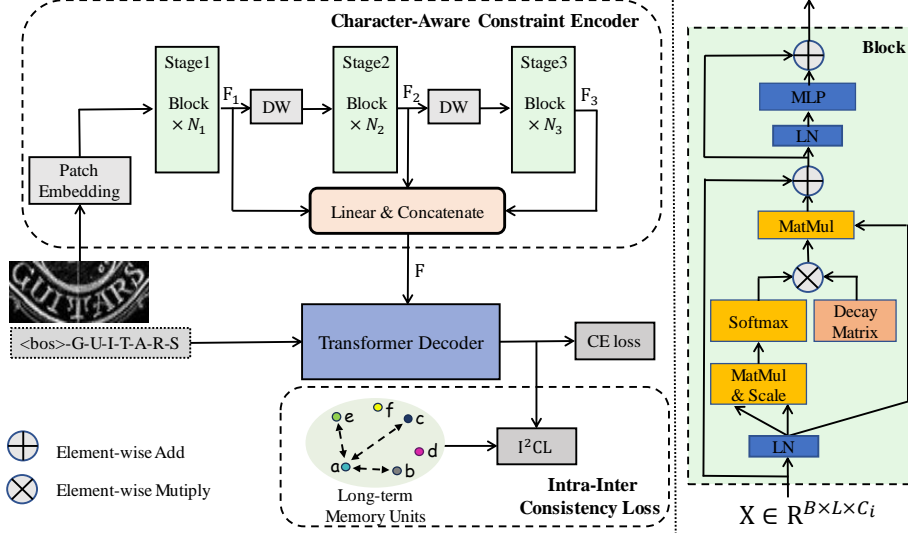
Character-Aware Constraint Encoder

Stage1
Block
$\times N_1$

$F_1$

DW

Stage2
Block
$\times N_2$

$F_2$

DW

Stage3
Block
$\times N_3$

$F_3$

Patch Embedding

Linear & Concatenate

F

GUITARS

<bos>-G-U-I-T-A-R-S

Transformer Decoder

CE loss

e f c d a b

Long-term Memory Units

$I^2CL$

Intra-Inter Consistency Loss

Element-wise Add

Element-wise Mutiply

Block

MLP

LN

MatMul

Softmax

Decay Matrix

MatMul & Scale

LN

$X \in R^{B \times L \times C_i}$